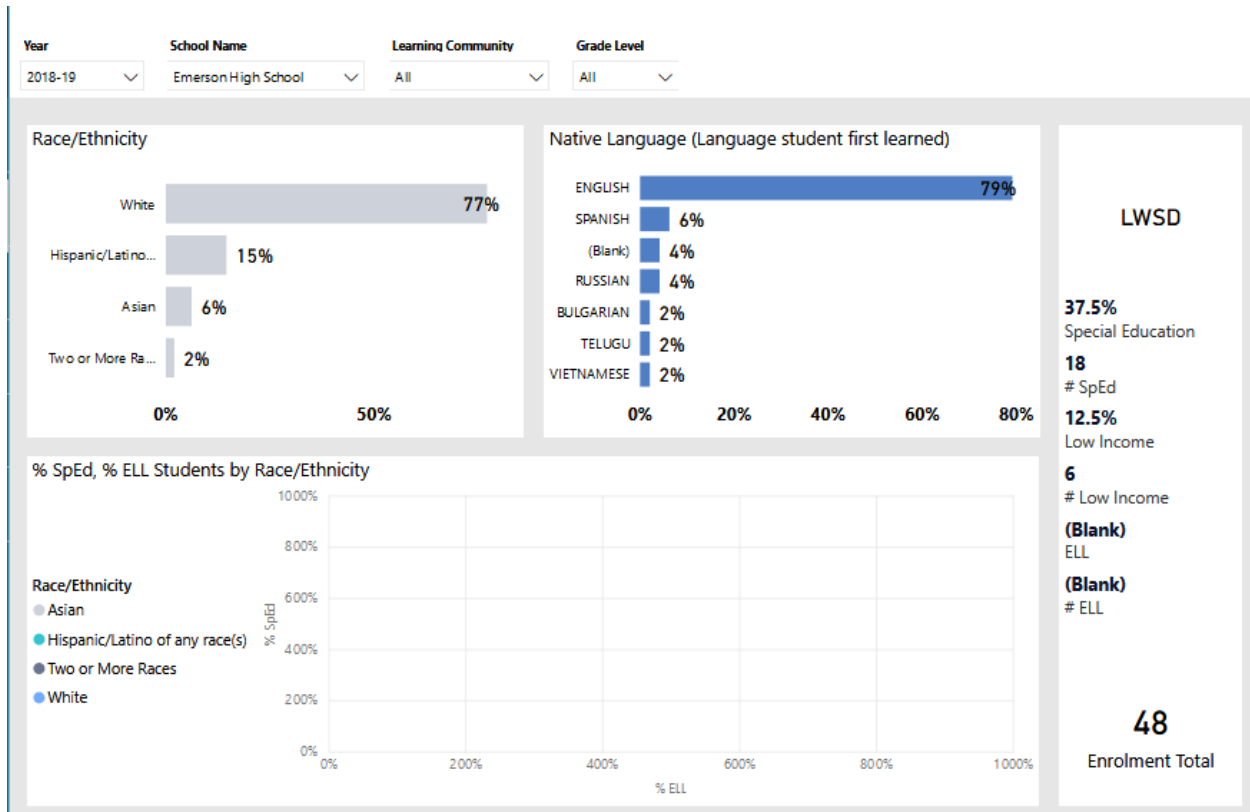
Year
2018-19

School Name
Emerson High School

Learning Community
All

Grade Level
All

Race/Ethnicity

White 77%
Hispanic/Latino... 15%
Asian 6%
Two or More Ra... 2%

0% 50%

Native Language (Language student first learned)

ENGLISH 79%
SPANISH 6%
(Blank) 4%
RUSSIAN 4%
BULGARIAN 2%
TELUGU 2%
VIETNAMESE 2%

0% 20% 40% 60% 80%

LWSD

37.5%
Special Education
18
# SpEd
12.5%
Low Income
6
# Low Income
(Blank)
ELL
(Blank)
# ELL

48
Enrolment Total

% SpEd, % ELL Students by Race/Ethnicity

Race/Ethnicity
Asian
Hispanic/Latino of any race(s)
Two or More Races
White

% SpEd
1000%
800%
600%
400%
200%
0%

0% 200% 400% 600% 800% 1000%
% ELL